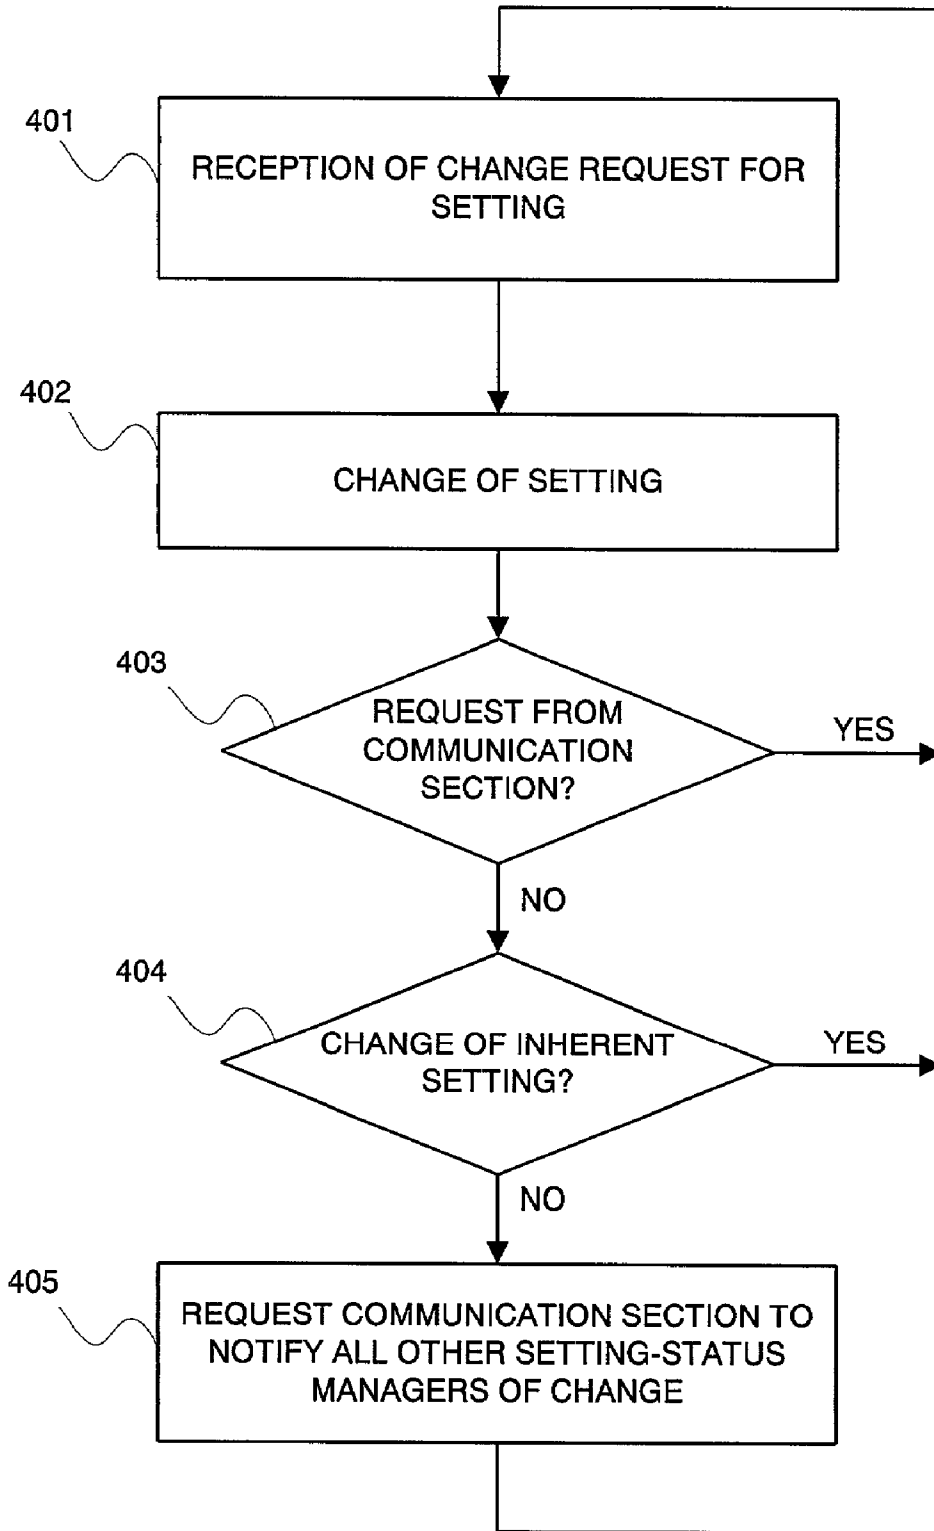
401

RECEPTION OF CHANGE REQUEST FOR SETTING

402

CHANGE OF SETTING

403

REQUEST FROM COMMUNICATION SECTION?

YES

NO

404

CHANGE OF INHERENT SETTING?

YES

NO

405

REQUEST COMMUNICATION SECTION TO NOTIFY ALL OTHER SETTING-STATUS MANAGERS OF CHANGE